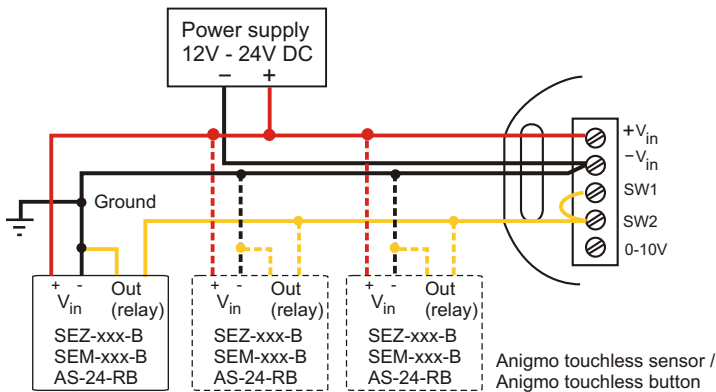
Power supply
12V - 24V DC
– +

Ground

+ -
$V_{in}$
Out
(relay)
SEZ-xxx-B
SEM-xxx-B
AS-24-RB

+ -
$V_{in}$
Out
(relay)
SEZ-xxx-B
SEM-xxx-B
AS-24-RB

+ -
$V_{in}$
Out
(relay)
SEZ-xxx-B
SEM-xxx-B
AS-24-RB

$+V_{in}$
$-V_{in}$
SW1
SW2
0-10V

Anigmo touchless sensor /
Anigmo touchless button